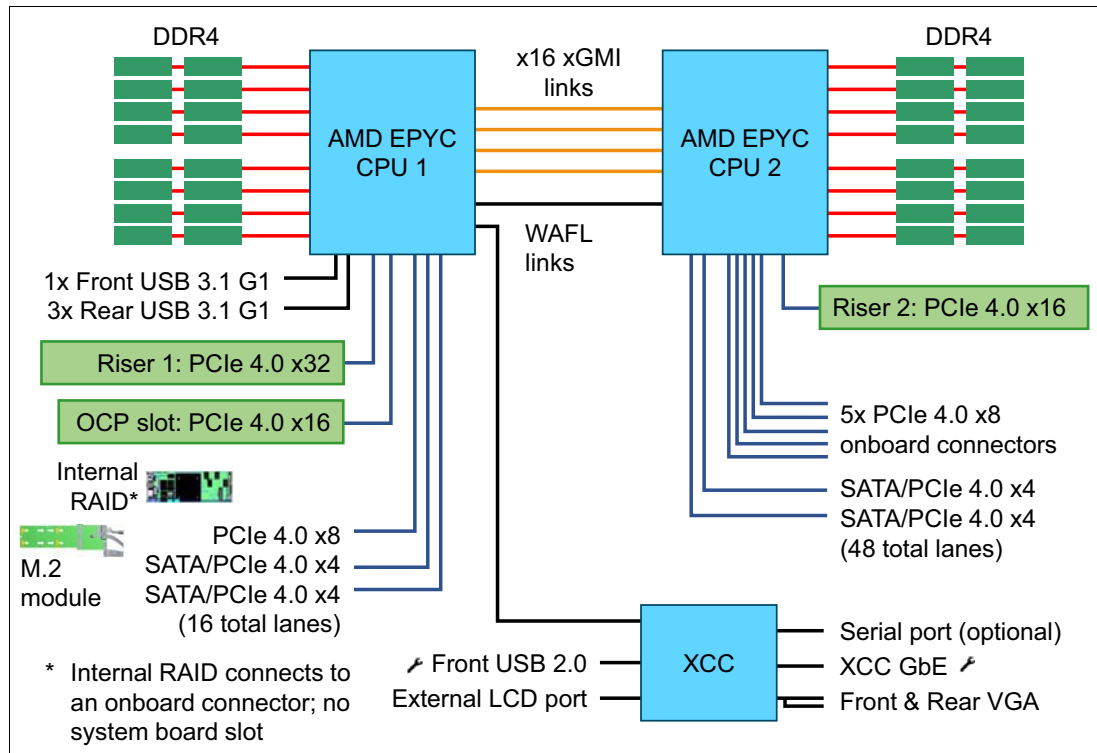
DDR4

x16 xGMI links

DDR4

AMD EPYC CPU 1

AMD EPYC CPU 2

WAFL links

1x Front USB 3.1 G1
3x Rear USB 3.1 G1

Riser 2: PCIe 4.0 x16

Riser 1: PCIe 4.0 x32

OCP slot: PCIe 4.0 x16

5x PCIe 4.0 x8 onboard connectors

Internal RAID*

SATA/PCIe 4.0 x4
SATA/PCIe 4.0 x4
(48 total lanes)

M.2 module

PCIe 4.0 x8
SATA/PCIe 4.0 x4
SATA/PCIe 4.0 x4
(16 total lanes)

XCC

Serial port (optional)
Front USB 2.0
XCC GbE
External LCD port
Front & Rear VGA

* Internal RAID connects to an onboard connector; no system board slot